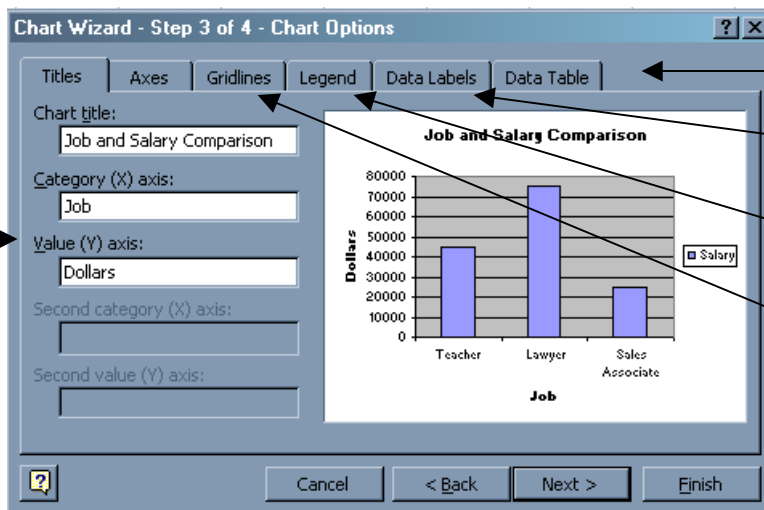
Chart Wizard - Step 3 of 4 - Chart Options

? X

Titles | Axes | Gridlines | Legend | Data Labels | Data Table

Chart title:
Job and Salary Comparison

Category (X) axis:
Job

Value (Y) axis:
Dollars

Second category (X) axis:

Second value (Y) axis:

Job and Salary Comparison

80000
70000
60000
50000
40000
30000
20000
10000
0

Dollars

Salary

Teacher
Lawyer
Sales Associate

Job

Cancel
< Back
Next >
Finish